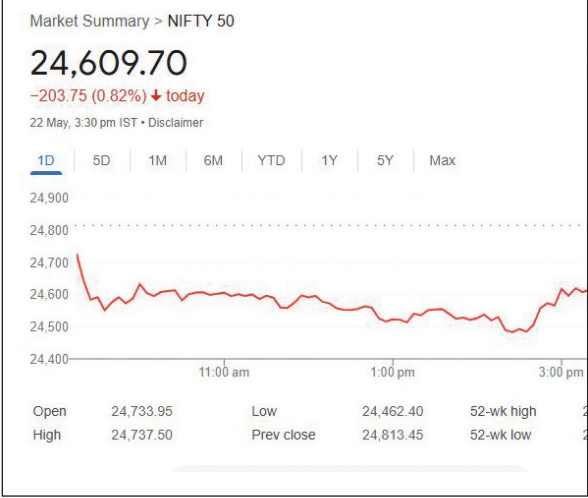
Market Summary > NIFTY 50

24,609.70

−203.75 (0.82%) ↓ today

22 May, 3:30 pm IST • Disclaimer

1D 5D 1M 6M YTD 1Y 5Y Max

24,900
24,800
24,700
24,600
24,500
24,400

11:00 am 1:00 pm 3:00 pm

| Open | 24,733.95 | Low | 24,462.40 | 52-wk high | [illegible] |
|---|---|---|---|---|---|
| High | 24,737.50 | Prev close | 24,813.45 | 52-wk low | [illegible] |